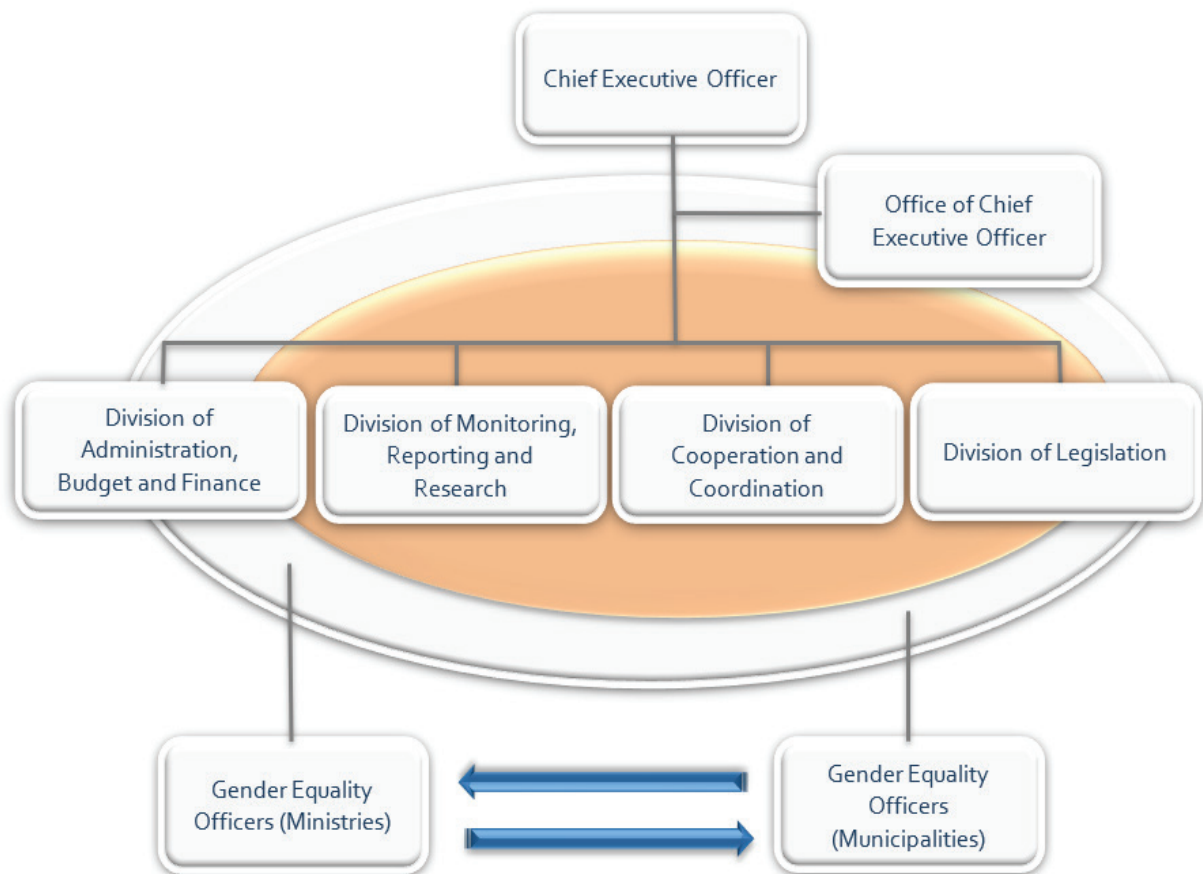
Chief Executive Officer

Office of Chief Executive Officer

Division of Administration, Budget and Finance

Division of Monitoring, Reporting and Research

Division of Cooperation and Coordination

Division of Legislation

Gender Equality Officers (Ministries)

Gender Equality Officers (Municipalities)